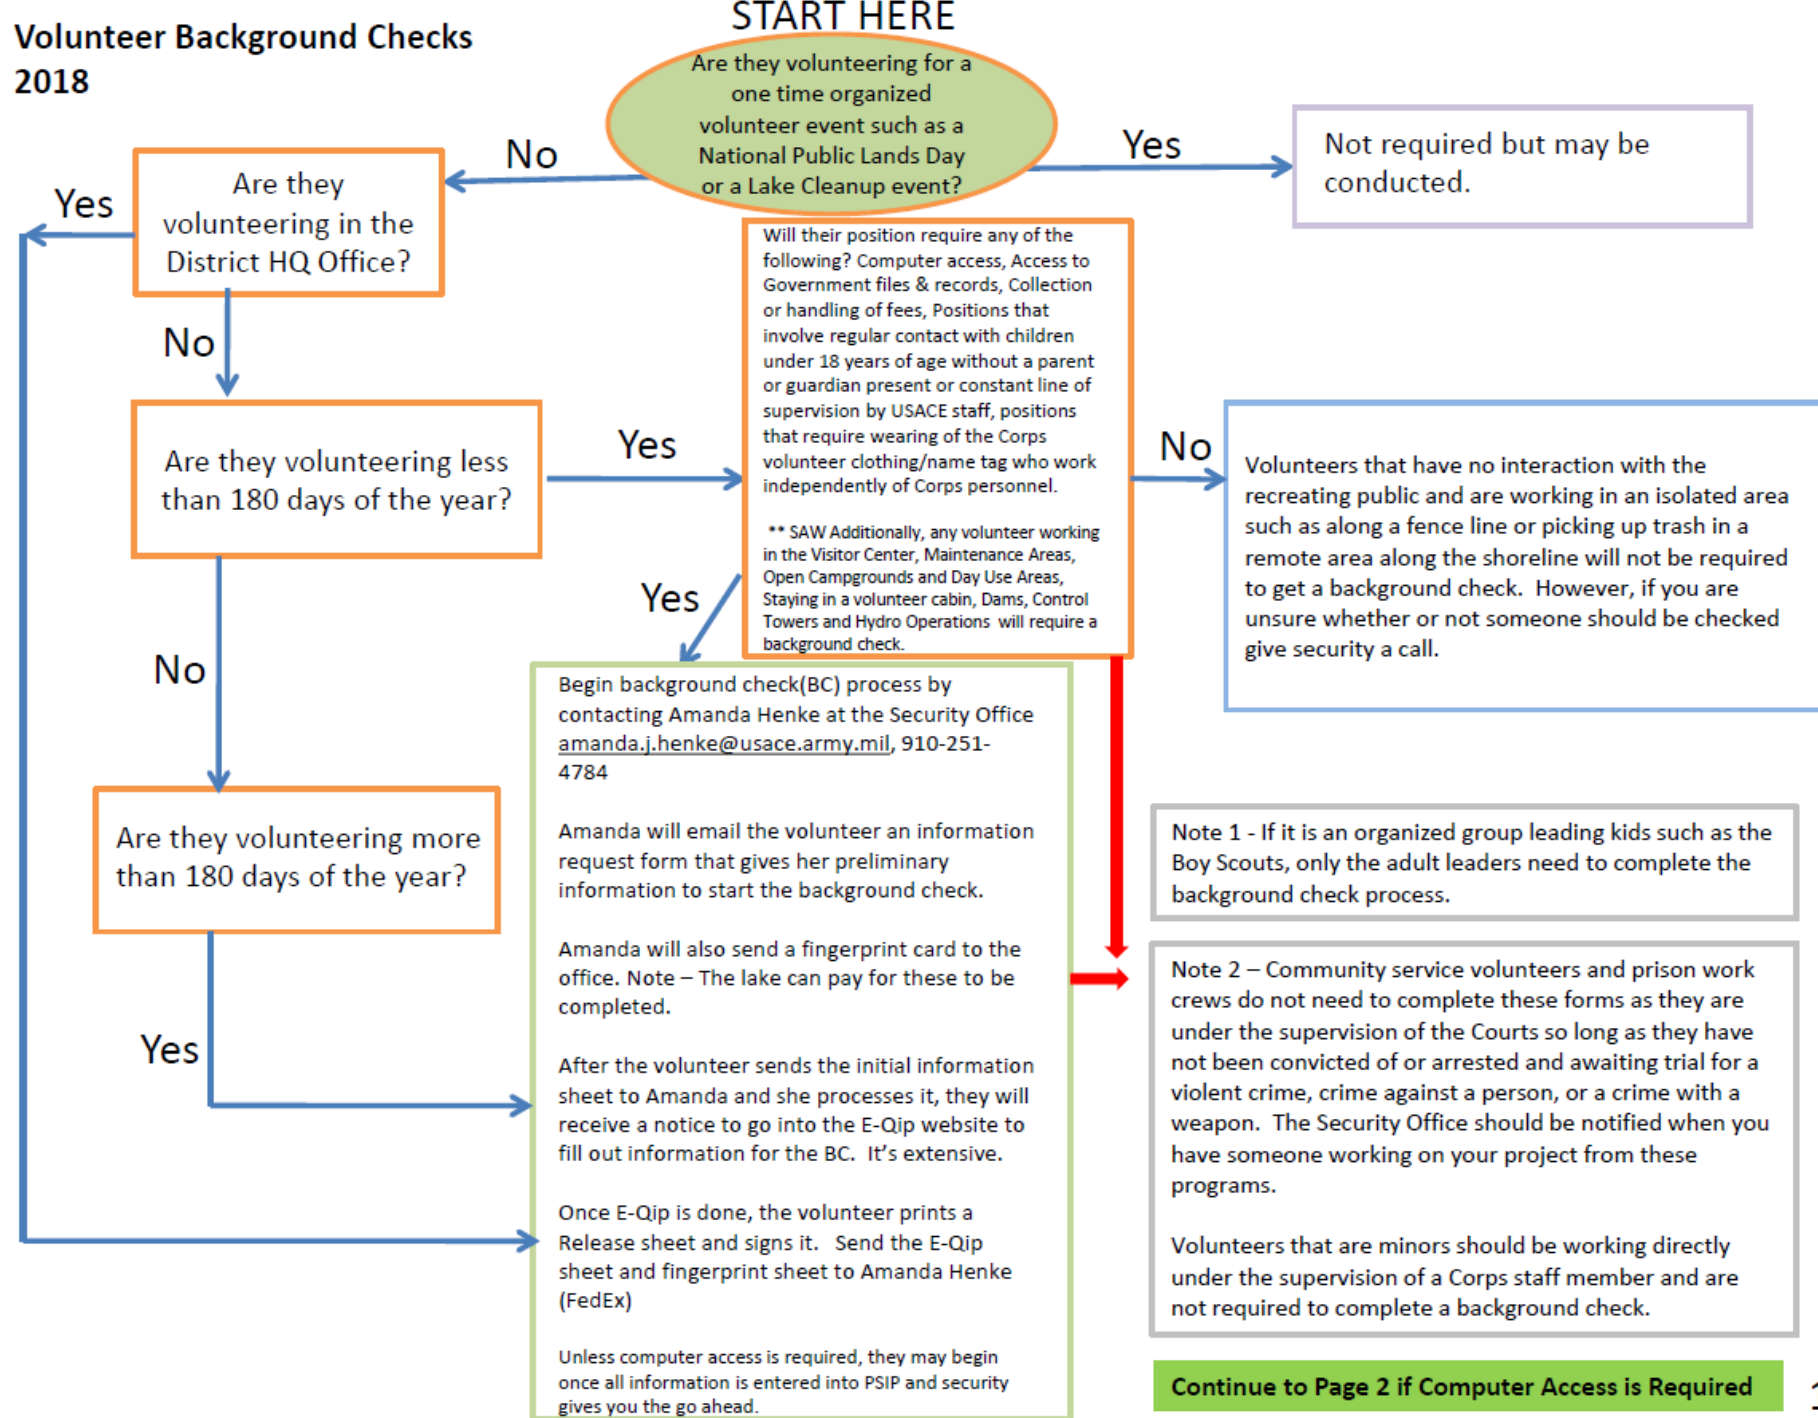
Volunteer Background Checks 2018

START HERE

Are they volunteering for a one time organized volunteer event such as a National Public Lands Day or a Lake Cleanup event?

Yes

Not required but may be conducted.

No

Are they volunteering in the District HQ Office?

Yes

No

Are they volunteering less than 180 days of the year?

Yes

Will their position require any of the following? Computer access, Access to Government files & records, Collection or handling of fees, Positions that involve regular contact with children under 18 years of age without a parent or guardian present or constant line of supervision by USACE staff, positions that require wearing of the Corps volunteer clothing/name tag who work independently of Corps personnel.

** SAW Additionally, any volunteer working in the Visitor Center, Maintenance Areas, Open Campgrounds and Day Use Areas, Staying in a volunteer cabin, Dams, Control Towers and Hydro Operations will require a background check.

No

Volunteers that have no interaction with the recreating public and are working in an isolated area such as along a fence line or picking up trash in a remote area along the shoreline will not be required to get a background check. However, if you are unsure whether or not someone should be checked give security a call.

Yes

No

Begin background check(BC) process by contacting Amanda Henke at the Security Office amanda.j.henke@usace.army.mil, 910-251-4784

Amanda will email the volunteer an information request form that gives her preliminary information to start the background check.

Amanda will also send a fingerprint card to the office. Note – The lake can pay for these to be completed.

After the volunteer sends the initial information sheet to Amanda and she processes it, they will receive a notice to go into the E-Qip website to fill out information for the BC. It's extensive.

Once E-Qip is done, the volunteer prints a Release sheet and signs it. Send the E-Qip sheet and fingerprint sheet to Amanda Henke (FedEx)

Unless computer access is required, they may begin once all information is entered into PSIP and security gives you the go ahead.

Are they volunteering more than 180 days of the year?

Yes

Note 1 - If it is an organized group leading kids such as the Boy Scouts, only the adult leaders need to complete the background check process.

Note 2 – Community service volunteers and prison work crews do not need to complete these forms as they are under the supervision of the Courts so long as they have not been convicted of or arrested and awaiting trial for a violent crime, crime against a person, or a crime with a weapon. The Security Office should be notified when you have someone working on your project from these programs.

Volunteers that are minors should be working directly under the supervision of a Corps staff member and are not required to complete a background check.

Continue to Page 2 if Computer Access is Required